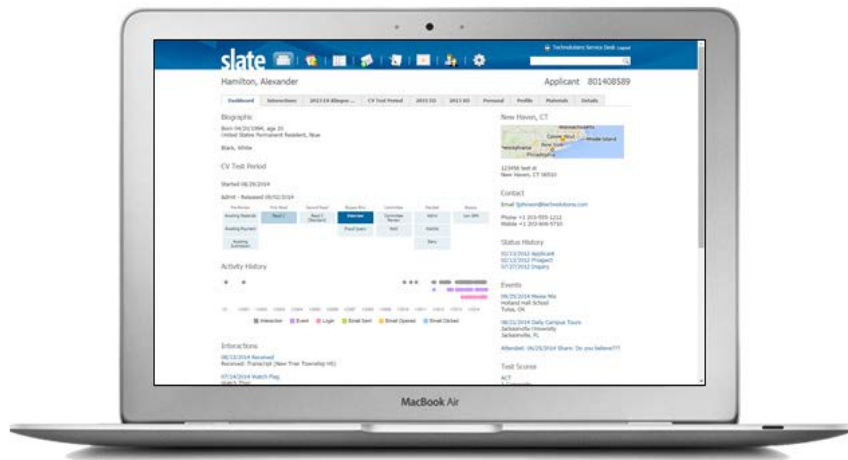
slate

Technolutions Service Desk Logout

Hamilton, Alexander

Applicant 801408589

Dashboard | Interactions | 2013-14 Aliquam... | CV Test Period | 2013 EU | 2013 RD | Personal | Profile | Materials | Details

Biographic

Born 04/20/1994, age 20
United States Permanent Resident, Nue

Black, White

CV Test Period

Started 08/29/2014

Admit - Released 09/02/2014

Awaiting Materials
Awaiting Payment
Awaiting Submission
Read 1
Read 2
Interview
Fraud Query
Committee Review
Hold
Admit
Waitlist
Deny
Ian 1995

Activity History

Interaction Event Login Email Sent Email Opened Email Clicked

Interactions

08/22/2014 Received
Received: Transcript (New Trier Township HS)

07/14/2014 Watch Flag
Watch Then

New Haven, CT

Massachusetts
Connecticut
New York
Rhode Island
Pennsylvania
Philadelphia

123456 test st
New Haven, CT 06510

Contact

Email fjohnson@technolutions.com

Phone +1 203-555-1212
Mobile +1 203-608-5710

Status History

02/13/2012 Applicant
02/13/2012 Prospect
07/27/2012 Inquiry

Events

08/29/2014 Meow Mix
Holland Hall School
Tulsa, OK

08/21/2014 Daily Campus Tours
Jacksonville University
Jacksonville, FL

Attended: 08/29/2014 Share: Do you believe???

Test Scores

ACT

MacBook Air